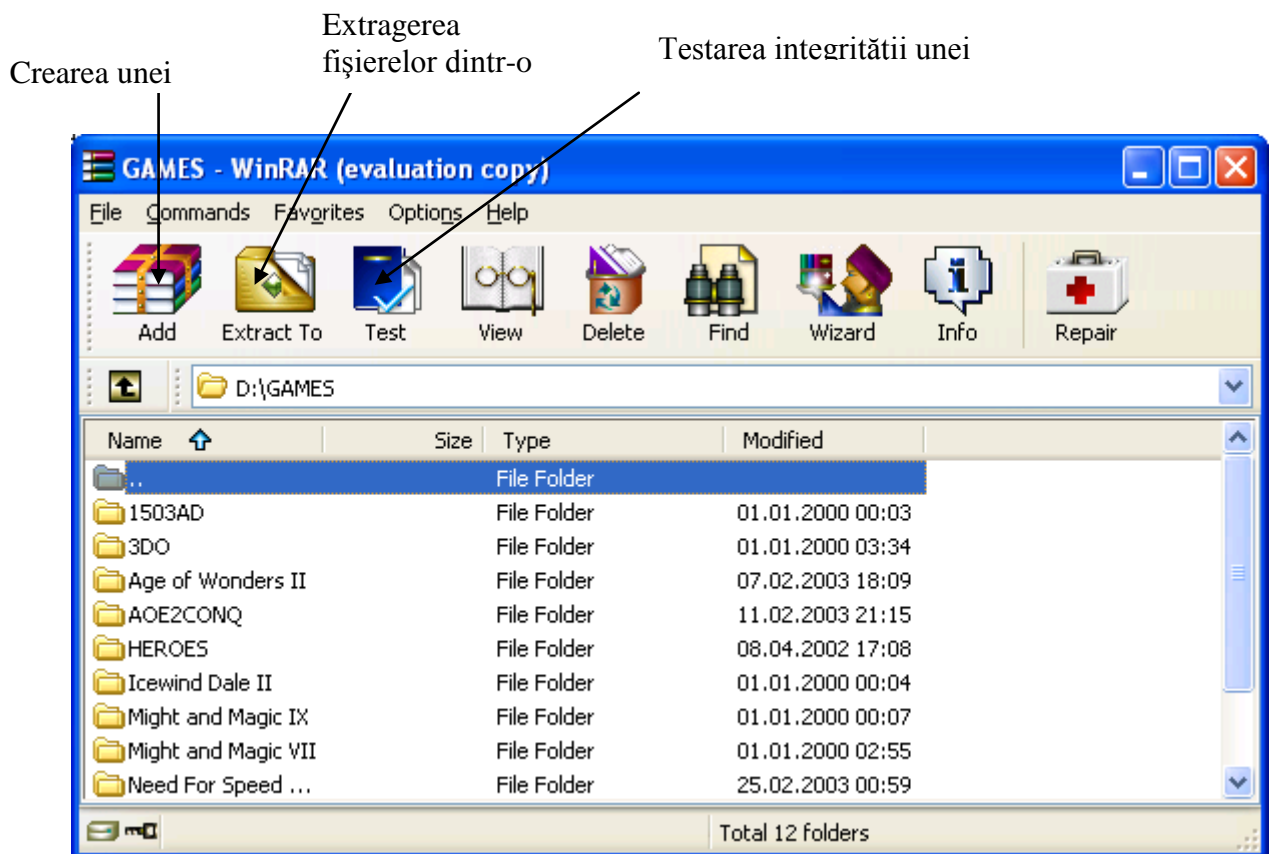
Extragerea fişierelor dintr-o

Crearea unei

Testarea integrităţii unei

GAMES - WinRAR (evaluation copy)

File Commands Favorites Options Help

Add Extract To Test View Delete Find Wizard Info Repair

D:\GAMES

| Name | Size | Type | Modified |
|---|---|---|---|
| .. | | File Folder | |
| 1503AD | | File Folder | 01.01.2000 00:03 |
| 3DO | | File Folder | 01.01.2000 03:34 |
| Age of Wonders II | | File Folder | 07.02.2003 18:09 |
| AOE2CONQ | | File Folder | 11.02.2003 21:15 |
| HEROES | | File Folder | 08.04.2002 17:08 |
| Icewind Dale II | | File Folder | 01.01.2000 00:04 |
| Might and Magic IX | | File Folder | 01.01.2000 00:07 |
| Might and Magic VII | | File Folder | 01.01.2000 02:55 |
| Need For Speed ... | | File Folder | 25.02.2003 00:59 |

Total 12 folders